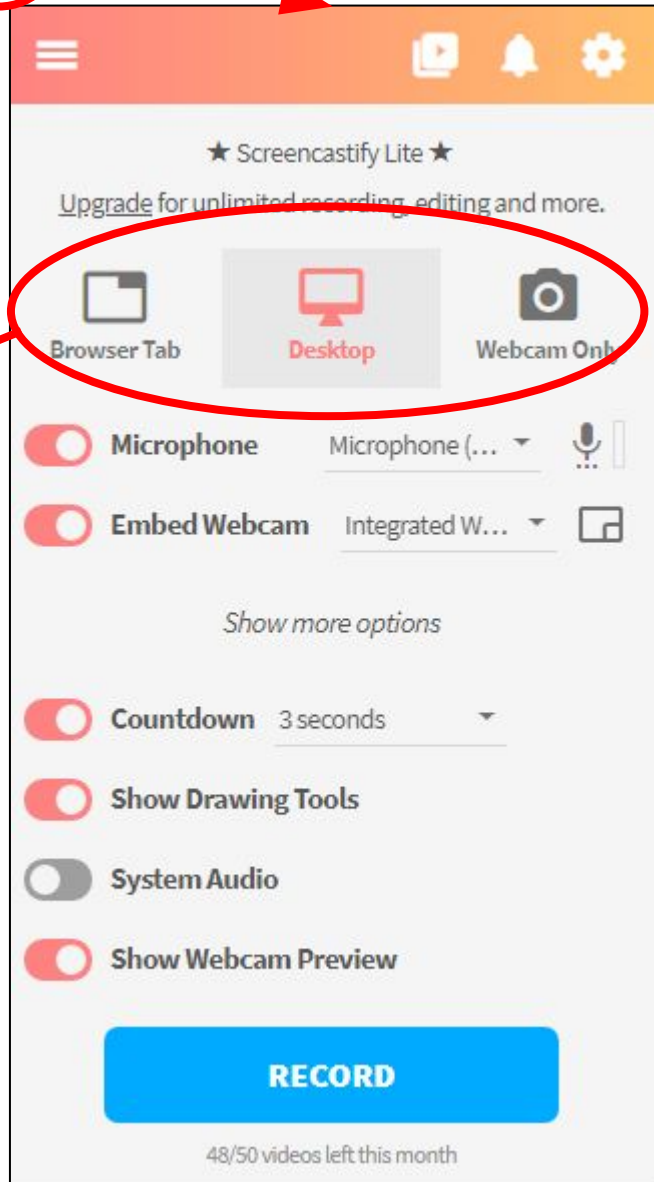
★ Screencastify Lite ★

Upgrade for unlimited recording, editing and more.

Browser Tab

Desktop

Webcam Only

Microphone Microphone (...

Embed Webcam Integrated W...

Show more options

Countdown 3 seconds

Show Drawing Tools

System Audio

Show Webcam Preview

RECORD

48/50 videos left this month